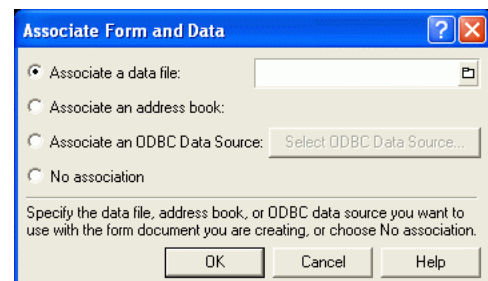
Associate Form and Data

Associate a data file:

Associate an address book:

Associate an ODBC Data Source: Select ODBC Data Source...

No association

Specify the data file, address book, or ODBC data source you want to use with the form document you are creating, or choose No association.

OK Cancel Help